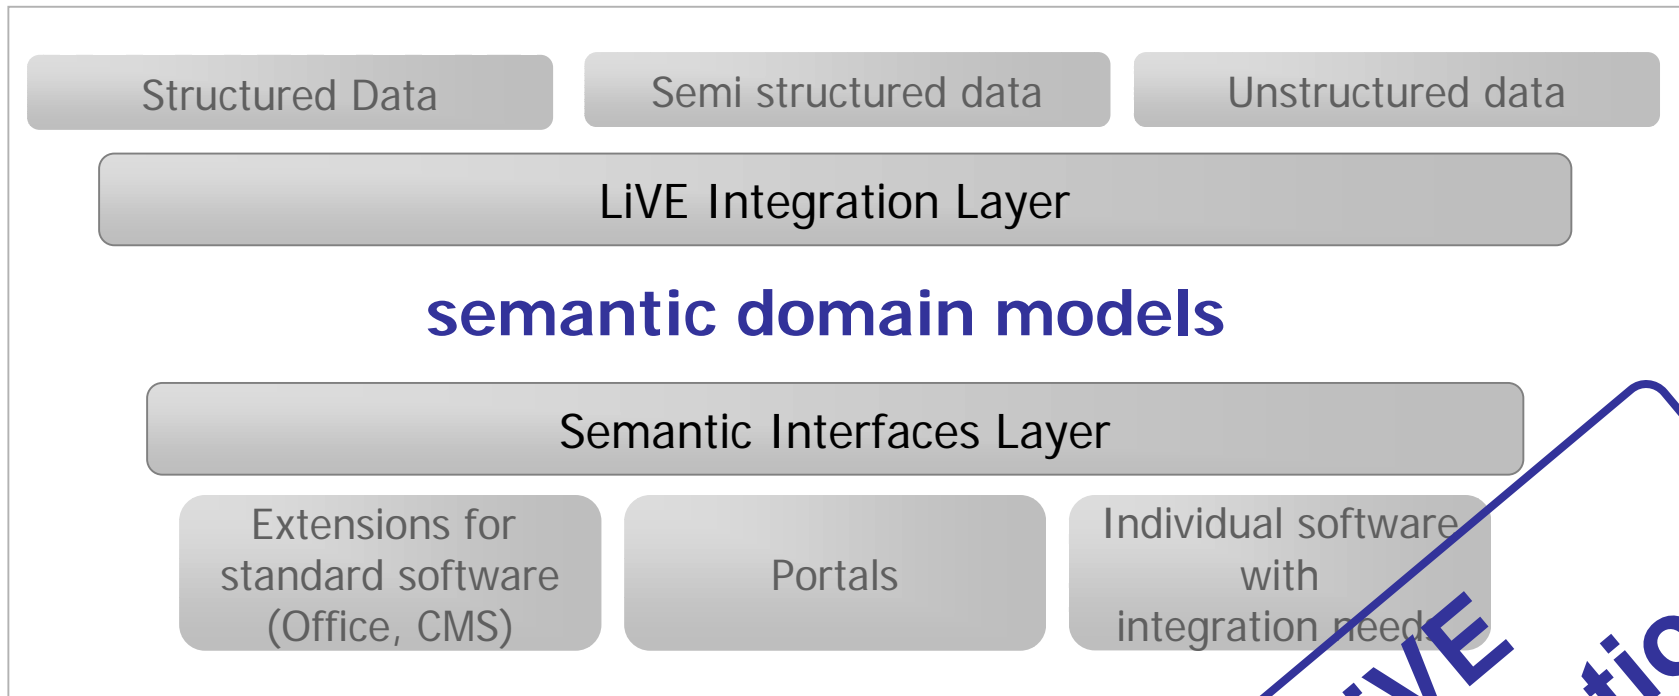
Structured Data

Semi structured data

Unstructured data

LiVE Integration Layer

semantic domain models

Semantic Interfaces Layer

Extensions for standard software (Office, CMS)

Portals

Individual software with integration needs

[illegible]VE

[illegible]tio